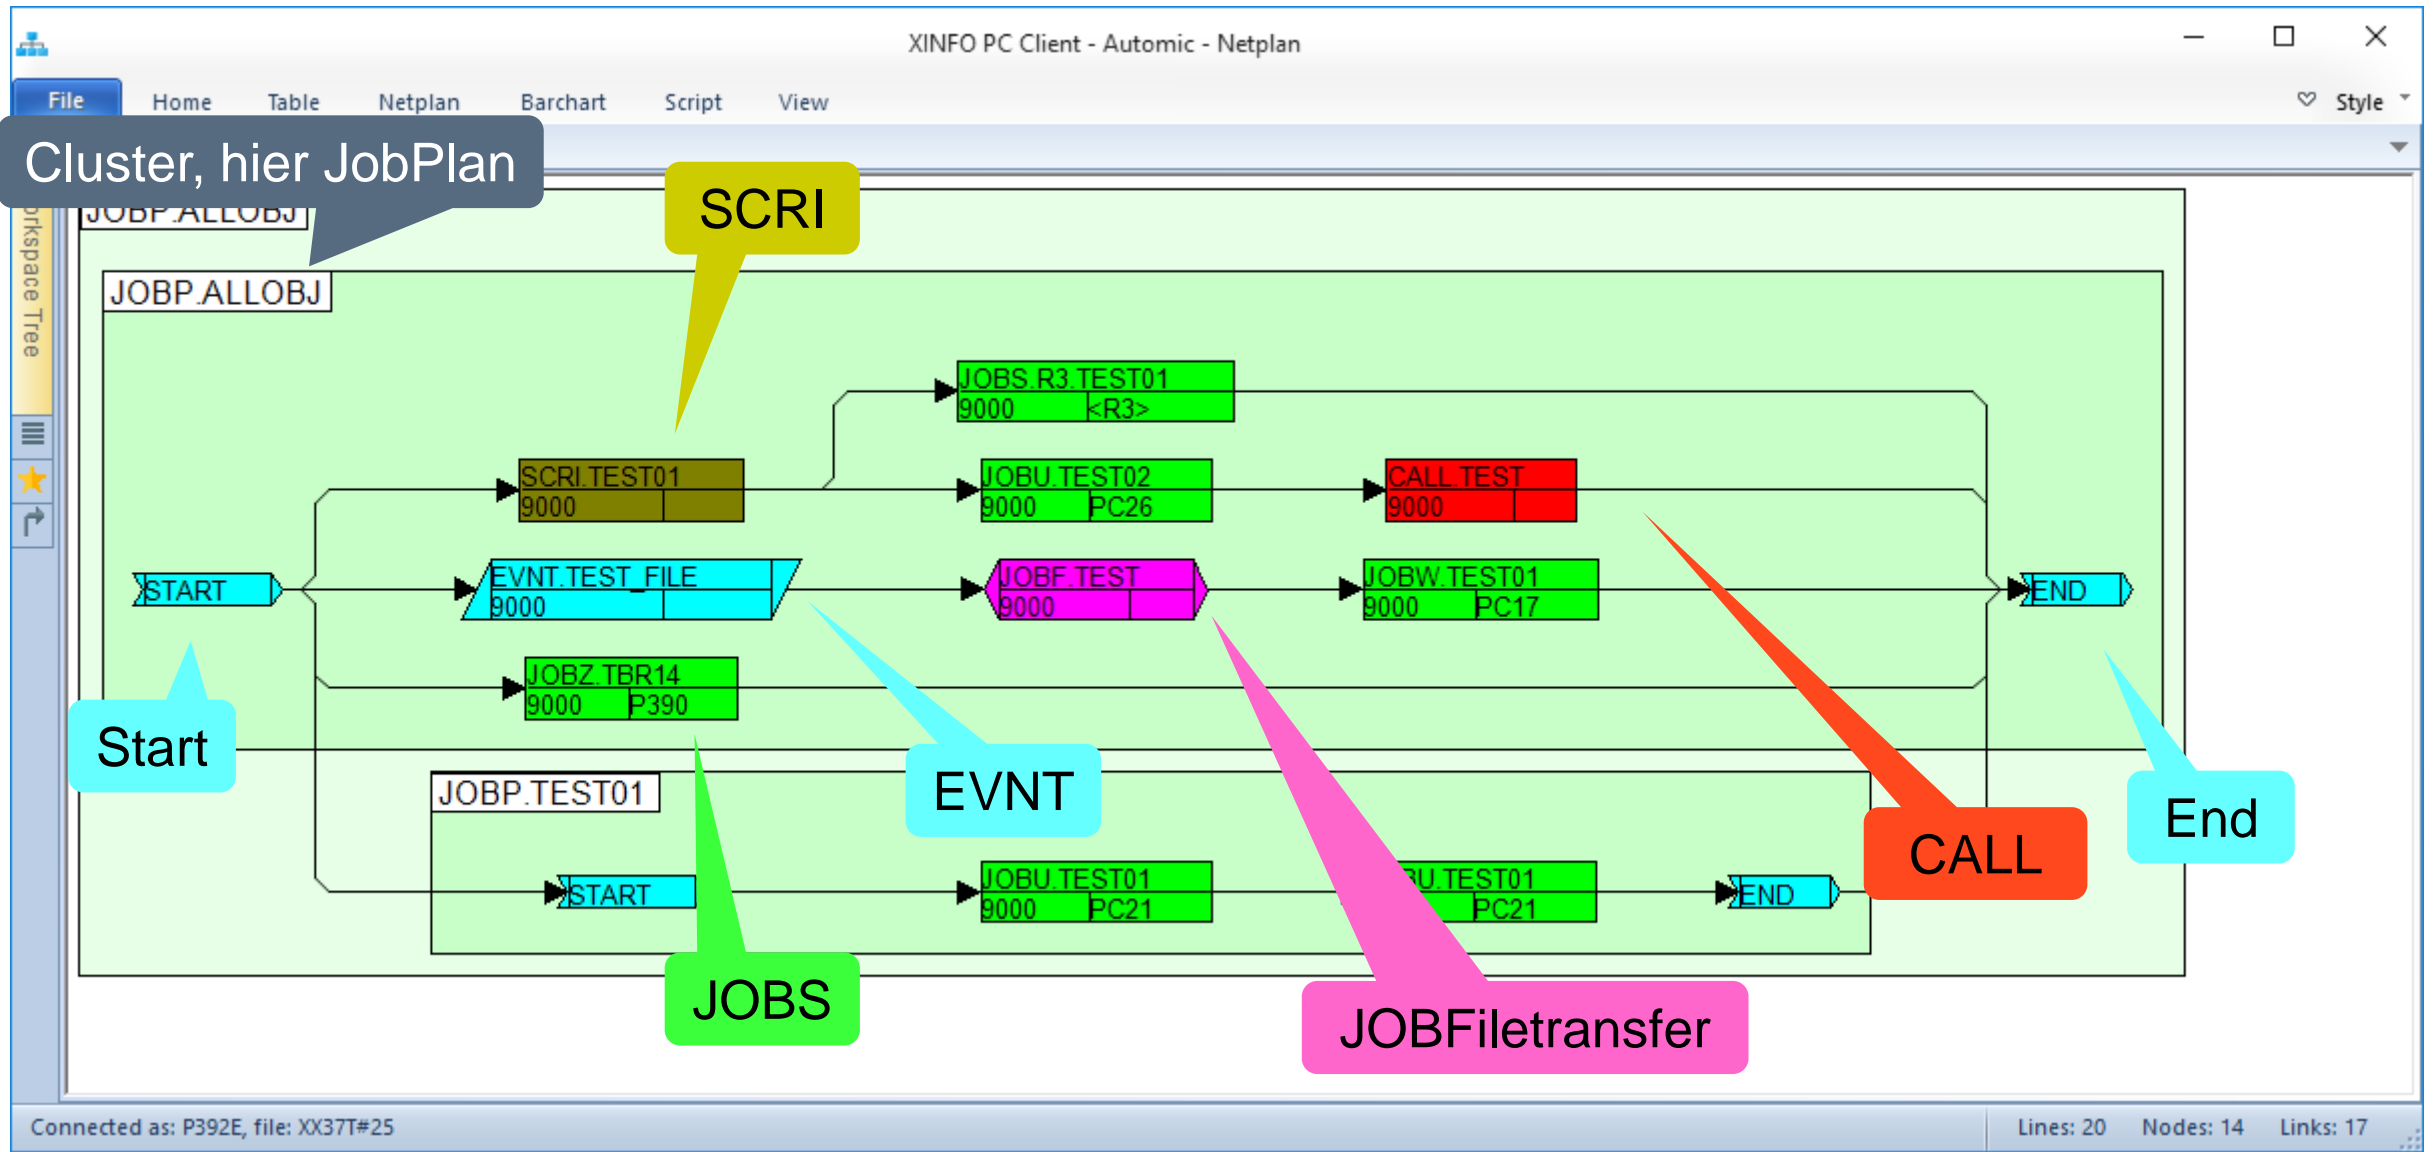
XINFO PC Client - Automic - Netplan

File Home Table Netplan Barchart Script View Style

Cluster, hier JobPlan

SCRI

JOBP.ALLOBJ

orkspace Tree

JOBP.ALLOBJ

JOBS.R3.TEST01
9000 <R3>

SCRI.TEST01
9000

JOBU.TEST02
9000 PC26

CALL.TEST
9000

START

EVNT.TEST_FILE
9000

JOBF.TEST
9000

JOBW.TEST01
9000 PC17

END

JOBZ.TBR14
9000 P390

Start

EVNT

JOBP.TEST01

START

JOBU.TEST01
9000 PC21

U.TEST01
PC21

END

CALL

End

JOBS

JOBFiletransfer

Connected as: P392E, file: XX37T#25

Lines: 20 Nodes: 14 Links: 17